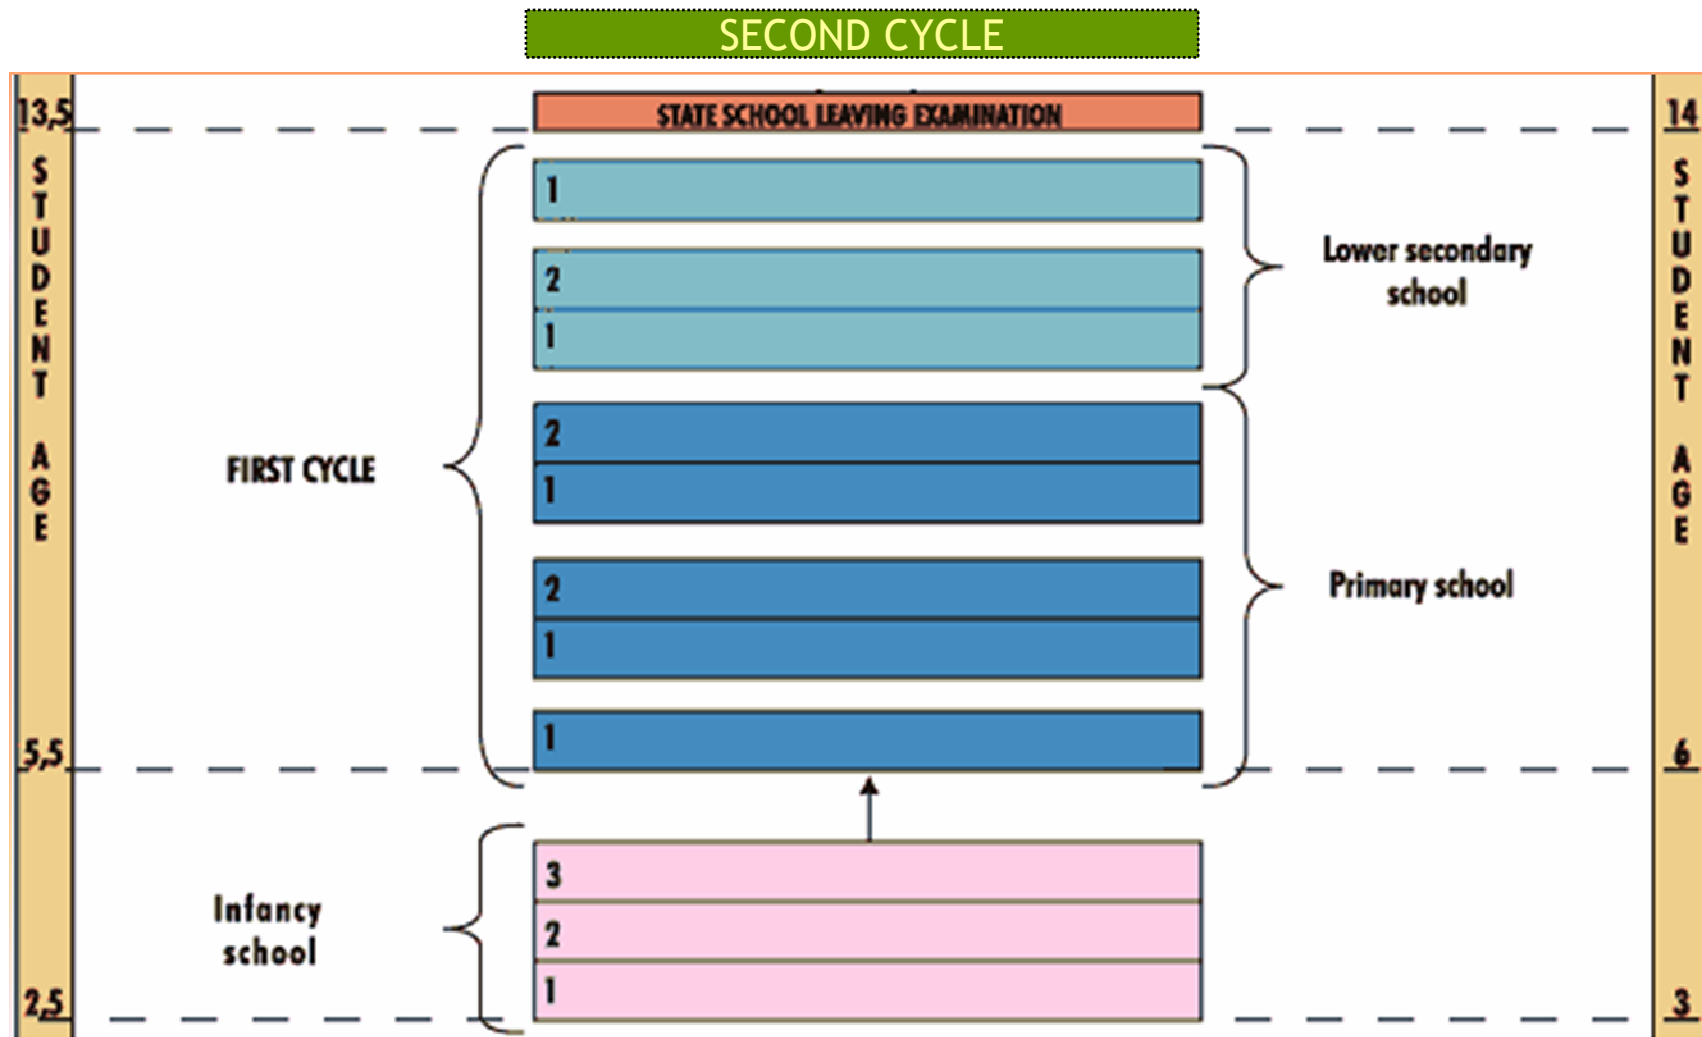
SECOND CYCLE

13,5

STUDENT AGE

STATE SCHOOL LEAVING EXAMINATION

14

STUDENT AGE

1

2

1

Lower secondary school

FIRST CYCLE

2

1

2

1

1

Primary school

5,5

6

3

2

1

Infancy school

2,5

3